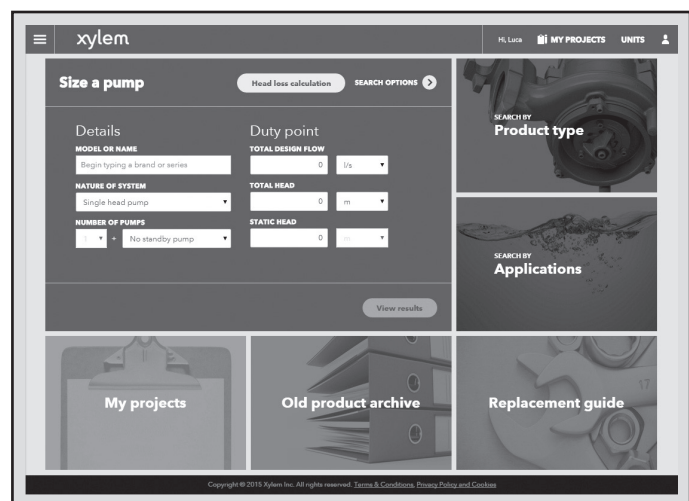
xylem

Hi, Luca MY PROJECTS UNITS

Size a pump

Head loss calculation

SEARCH OPTIONS

Details

MODEL OR NAME

Begin typing a brand or series

NATURE OF SYSTEM

Single head pump

NUMBER OF PUMPS

1 + No standby pump

Duty point

TOTAL DESIGN FLOW

0 l/s

TOTAL HEAD

0 m

STATIC HEAD

0 m

View results

SEARCH BY
Product type

SEARCH BY
Applications

My projects

Old product archive

Replacement guide

Copyright © 2015 Xylem Inc. All rights reserved. Terms & Conditions, Privacy Policy and Cookies